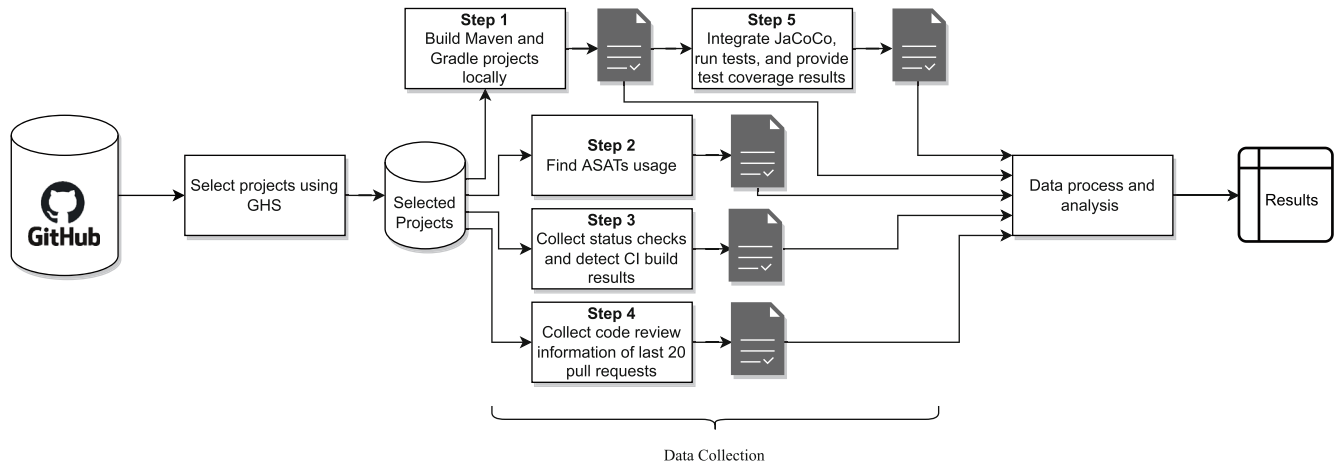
GitHub

Select projects using GHS

Selected Projects

Step 1
Build Maven and Gradle projects locally

Step 5
Integrate JaCoCo, run tests, and provide test coverage results

Step 2
Find ASATs usage

Step 3
Collect status checks and detect CI build results

Step 4
Collect code review information of last 20 pull requests

Data process and analysis

Results

Data Collection